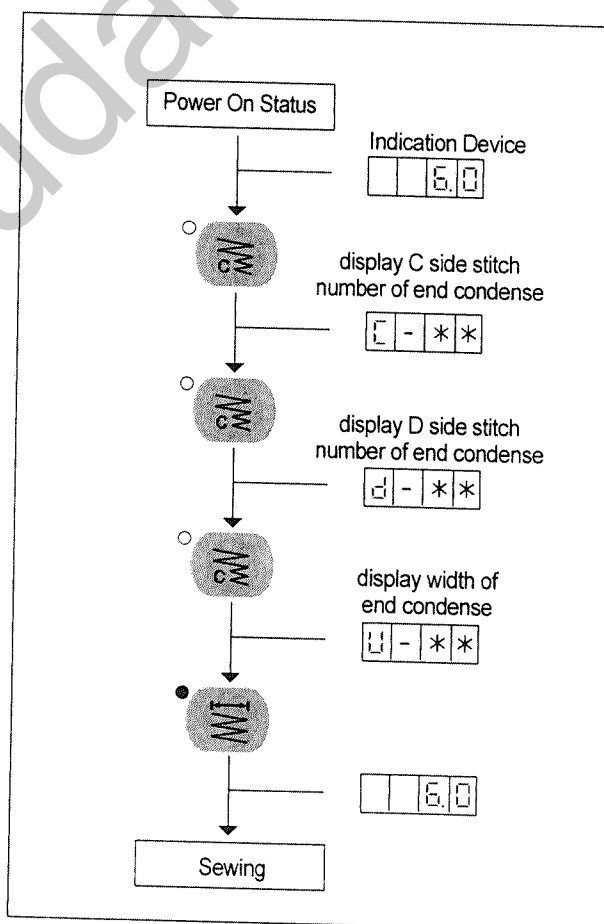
Power On Status

Indication Device

| | |6.0|

c

display C side stitch number of end condense

|C|-|*|*|

c

display D side stitch number of end condense

|d|-|*|*|

c

display width of end condense

|U|-|*|*|

| | |6.0|

Sewing